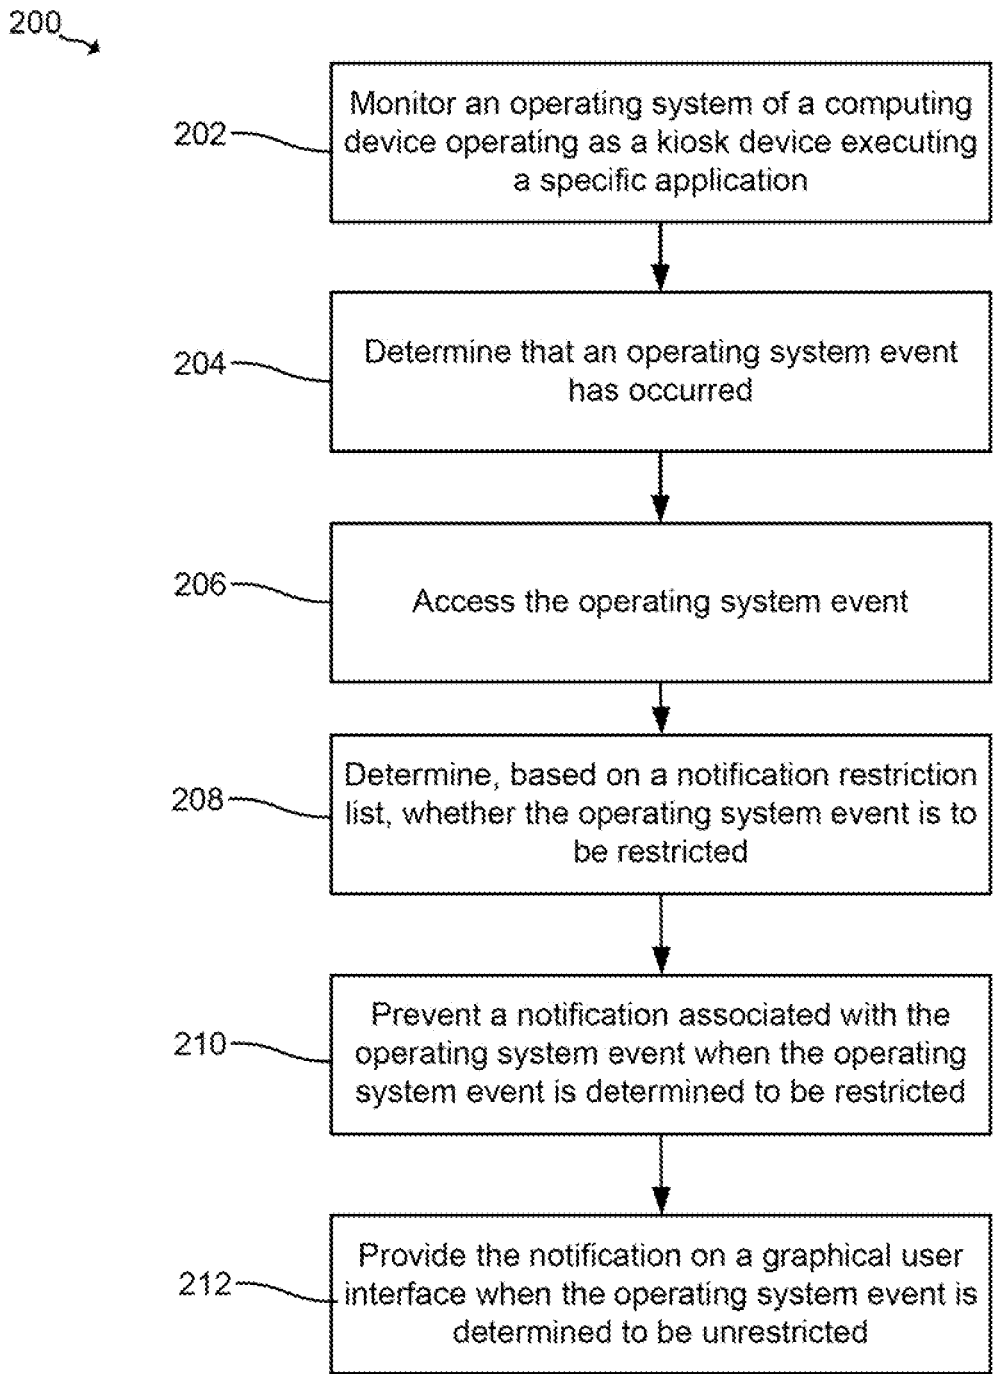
200

202

Monitor an operating system of a computing device operating as a kiosk device executing a specific application

204

Determine that an operating system event has occurred

206

Access the operating system event

208

Determine, based on a notification restriction list, whether the operating system event is to be restricted

210

Prevent a notification associated with the operating system event when the operating system event is determined to be restricted

212

Provide the notification on a graphical user interface when the operating system event is determined to be unrestricted